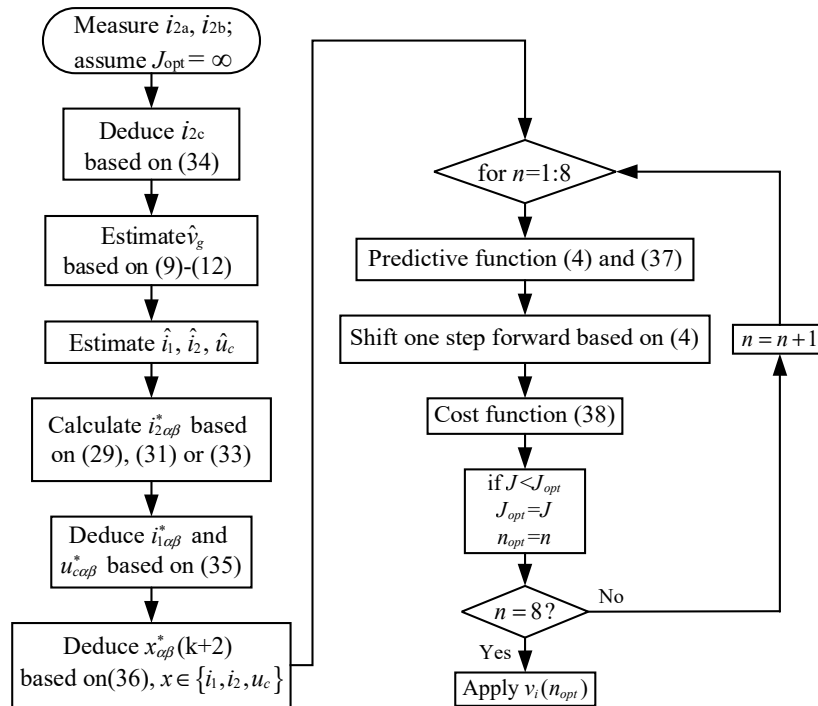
Measure $i_{2a}$, $i_{2b}$; assume $J_{opt} = \infty$

Deduce $i_{2c}$ based on (34)

Estimate $\hat{v}_g$ based on (9)-(12)

Estimate $\hat{i}_1$, $\hat{i}_2$, $\hat{u}_c$

Calculate $i^*_{2\alpha\beta}$ based on (29), (31) or (33)

Deduce $i^*_{1\alpha\beta}$ and $u^*_{c\alpha\beta}$ based on (35)

Deduce $x^*_{\alpha\beta}$(k+2) based on(36), $x \in \{i_1, i_2, u_c\}$

for $n$=1:8

Predictive function (4) and (37)

Shift one step forward based on (4)

Cost function (38)

if $J < J_{opt}$
$J_{opt} = J$
$n_{opt} = n$

$n = 8$?

No

Yes

$n = n+1$

Apply $v_i(n_{opt})$